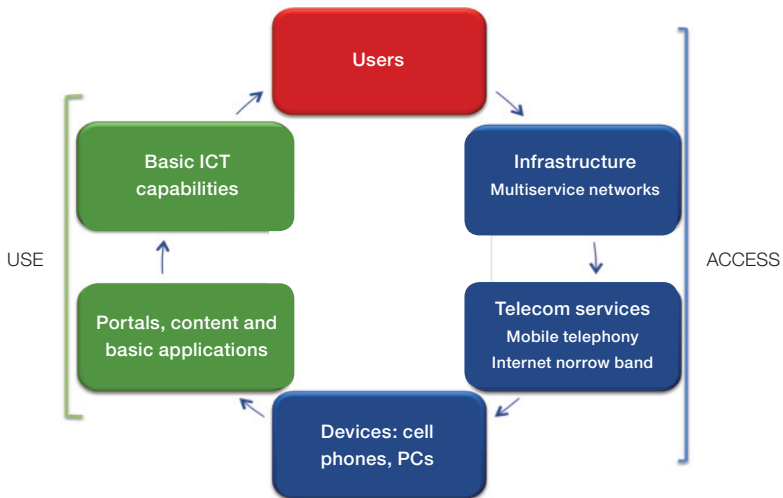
Users

Infrastructure
Multiservice networks

Telecom services
Mobile telephony
Internet norrow band

Devices: cell phones, PCs

Portals, content and basic applications

Basic ICT capabilities

USE

ACCESS